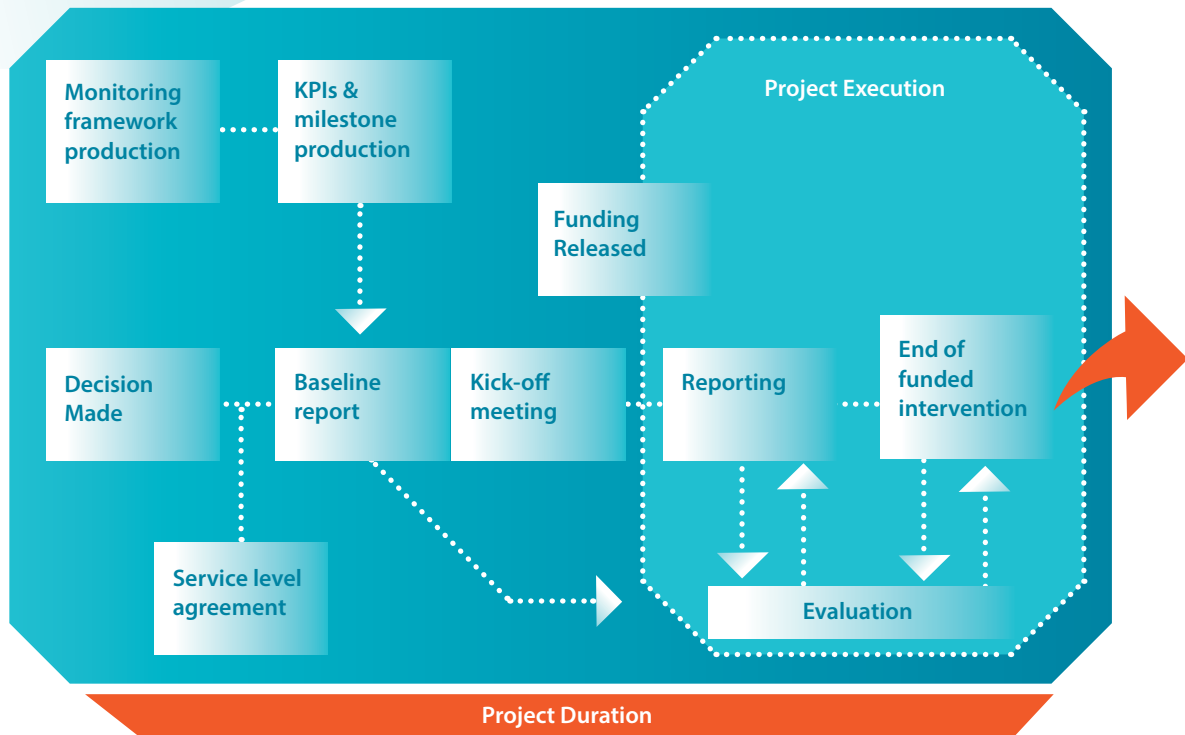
Monitoring framework production

KPIs & milestone production

Project Execution

Funding Released

Decision Made

Baseline report

Kick-off meeting

Reporting

End of funded intervention

Service level agreement

Evaluation

Project Duration